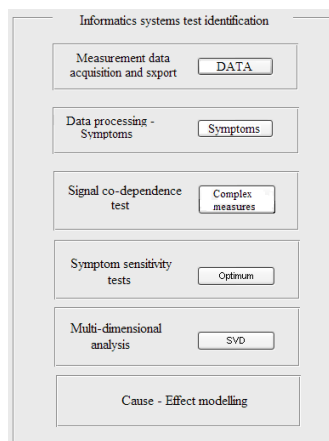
Informatics systems test identification

Measurement data acquisition and sxport
DATA

Data processing - Symptoms
Symptoms

Signal co-dependence test
Complex measures

Symptom sensitivity tests
Optimum

Multi-dimensional analysis
SVD

Cause - Effect modelling